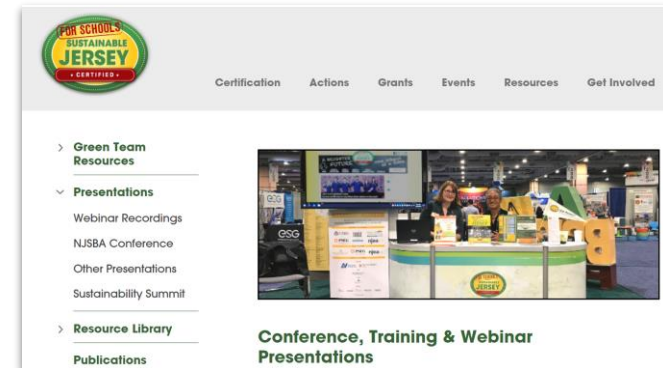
FOR SCHOOLS
SUSTAINABLE
JERSEY
• CERTIFIED •

Certification Actions Grants Events Resources Get Involved

> Green Team Resources

∨ Presentations

Webinar Recordings

NJSBA Conference

Other Presentations

Sustainability Summit

> Resource Library

Publications

Conference, Training & Webinar Presentations